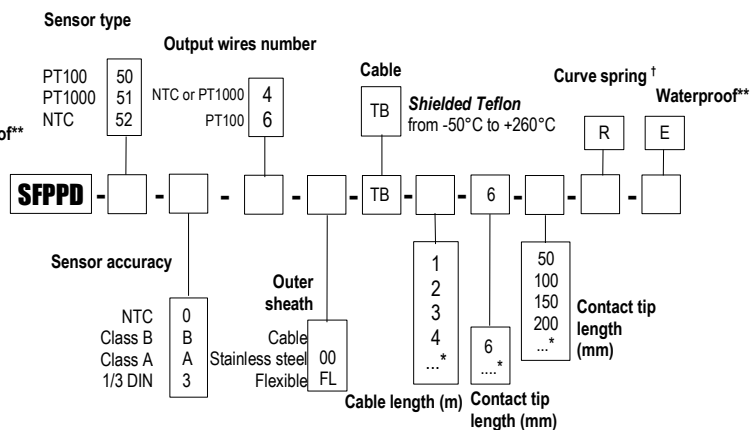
Sensor type

Output wires number

| PT100 | 50 |
|---|---|
| PT1000 | 51 |
| NTC | 52 |

| NTC or PT1000 | 4 |
|---|---|
| PT100 | 6 |

Cable

TB *Shielded Teflon* from -50°C to +260°C

Curve spring †

Waterproof**

of**

R

E

SFPPD - - - - - TB - - 6 - - -

Sensor accuracy

| NTC | 0 |
|---|---|
| Class B | B |
| Class A | A |
| 1/3 DIN | 3 |

Outer sheath

| Cable | |
|---|---|
| Stainless steel | 00 |
| Flexible | FL |

1
2
3
4
...*

Cable length (m)

6
....*

Contact tip length (mm)

50
100
150
200
...*

Contact tip length (mm)